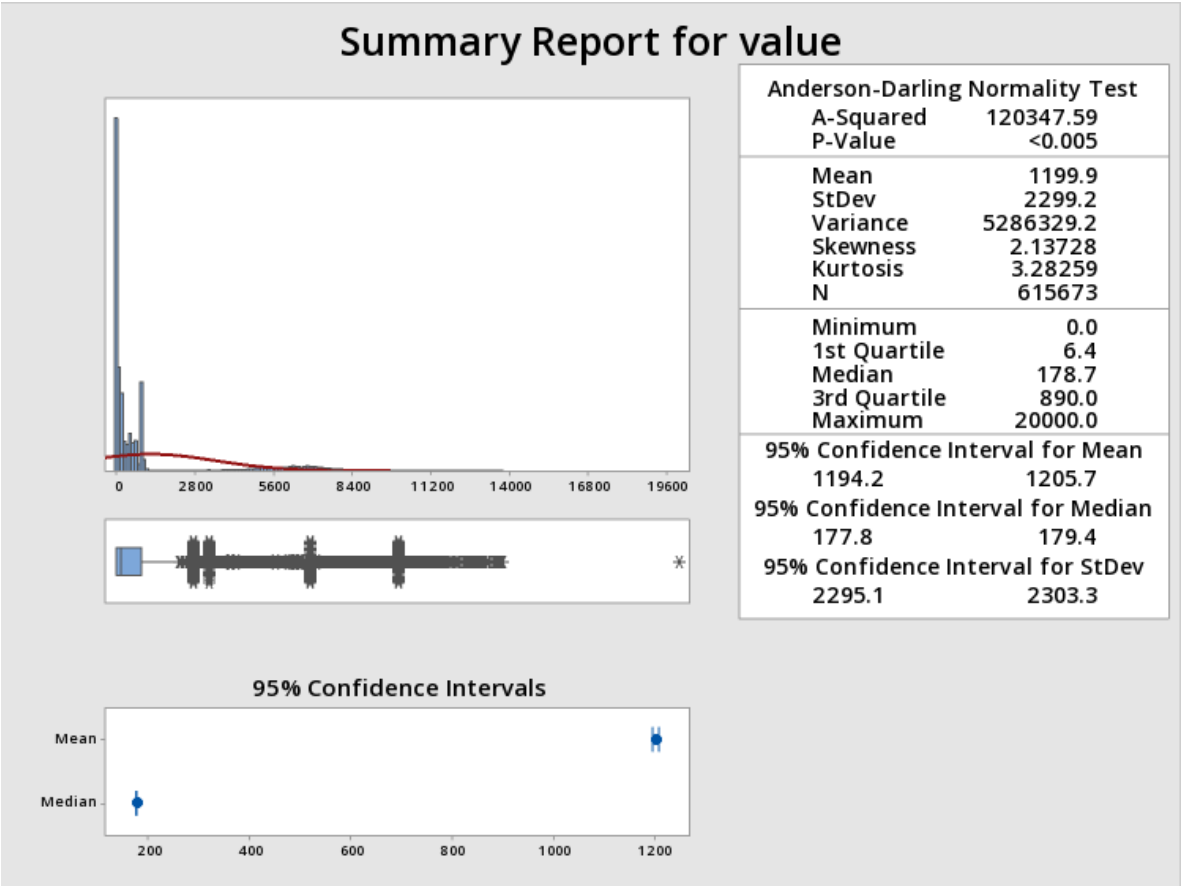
Summary Report for value

Anderson-Darling Normality Test
A-Squared 120347.59
P-Value <0.005

Mean 1199.9
StDev 2299.2
Variance 5286329.2
Skewness 2.13728
Kurtosis 3.28259
N 615673

Minimum 0.0
1st Quartile 6.4
Median 178.7
3rd Quartile 890.0
Maximum 20000.0

95% Confidence Interval for Mean
1194.2 1205.7
95% Confidence Interval for Median
177.8 179.4
95% Confidence Interval for StDev
2295.1 2303.3

0 2800 5600 8400 11200 14000 16800 19600

*

95% Confidence Intervals
Mean
Median
200 400 600 800 1000 1200